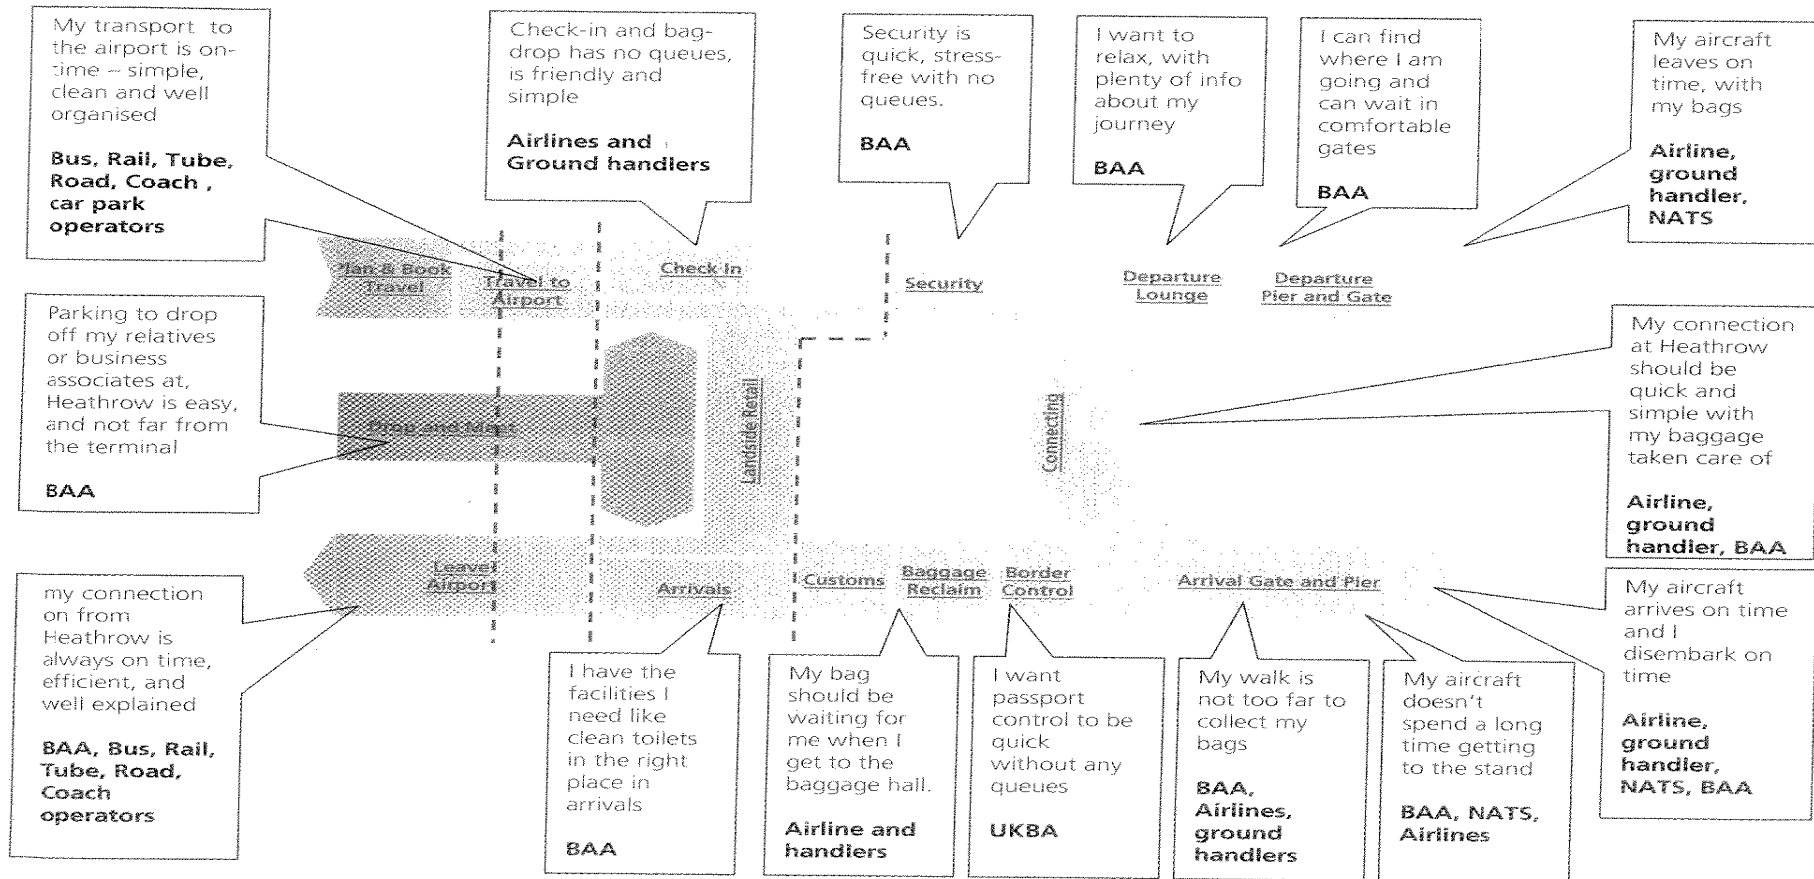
My transport to the airport is on-time – simple, clean and well organised

Bus, Rail, Tube, Road, Coach , car park operators

Check-in and bag-drop has no queues, is friendly and simple

Airlines and Ground handlers

Security is quick, stress-free with no queues.

BAA

I want to relax, with plenty of info about my journey

BAA

I can find where I am going and can wait in comfortable gates

BAA

My aircraft leaves on time, with my bags

Airline, ground handler, NATS

Plan & Book Travel

Travel to Airport

Check In

Security

Departure Lounge

Departure Pier and Gate

Parking to drop off my relatives or business associates at, Heathrow is easy, and not far from the terminal

BAA

Drop and Meet

Landside Retail

Connecting

My connection at Heathrow should be quick and simple with my baggage taken care of

Airline, ground handler, BAA

Leave Airport

Arrivals

Customs

Baggage Reclaim

Border Control

Arrival Gate and Pier

My aircraft arrives on time and I disembark on time

Airline, ground handler, NATS, BAA

my connection on from Heathrow is always on time, efficient, and well explained

BAA, Bus, Rail, Tube, Road, Coach operators

I have the facilities I need like clean toilets in the right place in arrivals

BAA

My bag should be waiting for me when I get to the baggage hall.

Airline and handlers

I want passport control to be quick without any queues

UKBA

My walk is not too far to collect my bags

BAA, Airlines, ground handlers

My aircraft doesn't spend a long time getting to the stand

BAA, NATS, Airlines